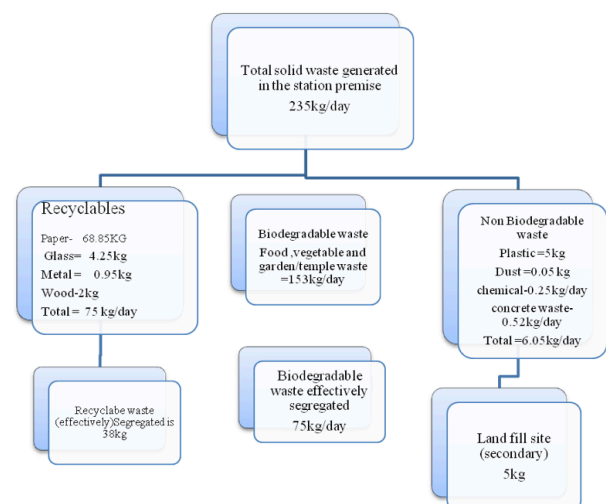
Total solid waste generated in the station premise
235kg/day

Recyclables
Paper- 68.85KG
Glass= 4.25kg
Metal = 0.95kg
Wood-2kg
Total = 75 kg/day

Biodegradable waste
Food ,vegetable and garden/temple waste =153kg/day

Non Biodegradable waste
Plastic =5kg
Dust =0.05 kg
chemical-0.25kg/day
concrete waste-0.52kg/day
Total =6.05kg/day

Recyclabe waste (effectively)Segregated is 38kg

Biodegradable waste effectively segregated
75kg/day

Land fill site (secondary)
5kg